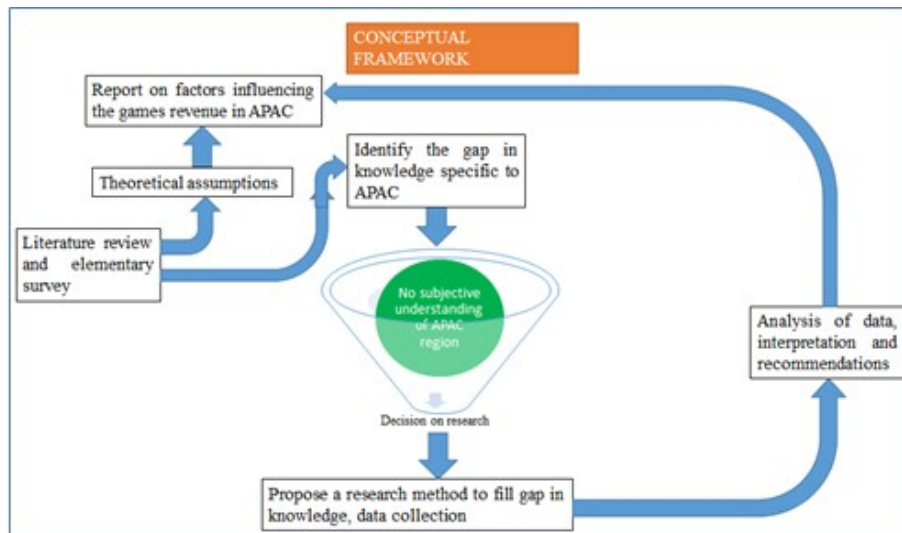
CONCEPTUAL FRAMEWORK

Report on factors influencing the games revenue in APAC

Theoretical assumptions

Literature review and elementary survey

Identify the gap in knowledge specific to APAC

No subjective understanding of APAC region

Decision on research

Propose a research method to fill gap in knowledge, data collection

Analysis of data, interpretation and recommendations